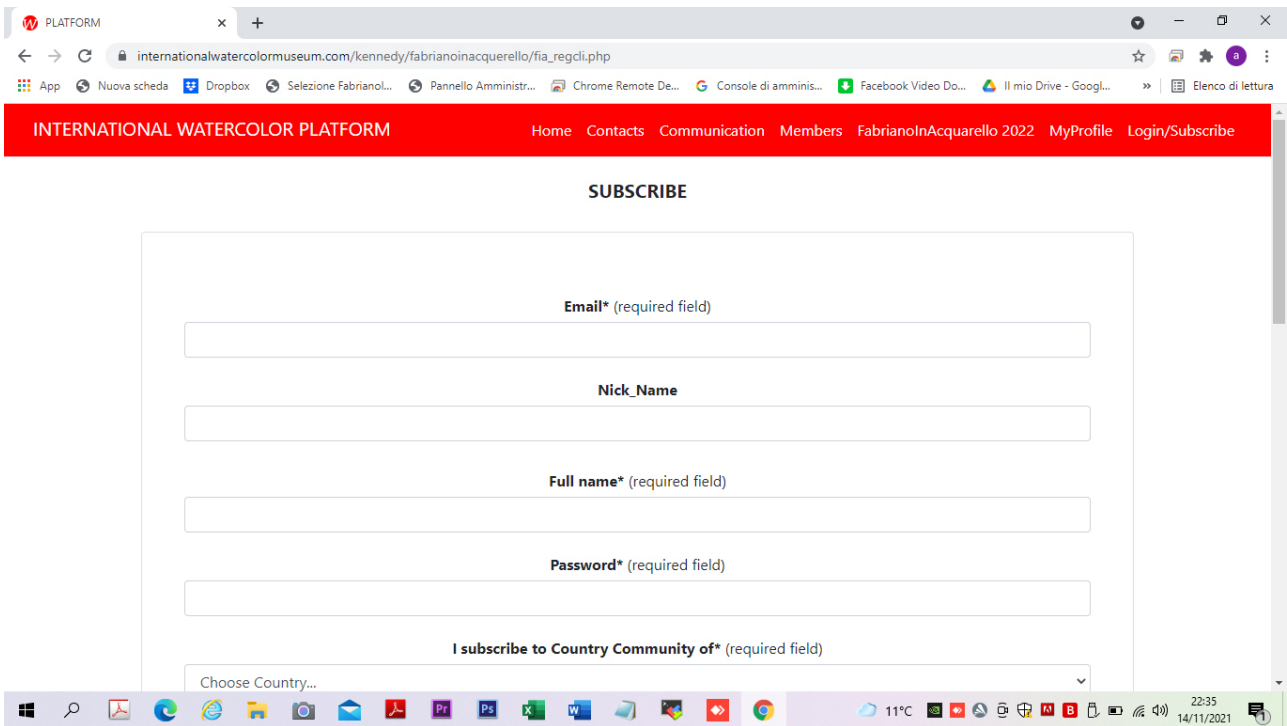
PLATFORM

internationalwatercolormuseum.com/kennedy/fabrianoinacquerello/fia_regcli.php

App Nuova scheda Dropbox Selezione Fabrianol... Pannello Amministr... Chrome Remote De... Console di amminis... Facebook Video Do... Il mio Drive - Googl... » Elenco di lettura

INTERNATIONAL WATERCOLOR PLATFORM

Home Contacts Communication Members FabrianoInAcquarello 2022 MyProfile Login/Subscribe

SUBSCRIBE

**Email*** (required field)

**Nick_Name**

**Full name*** (required field)

**Password*** (required field)

**I subscribe to Country Community of*** (required field)

Choose Country...

11°C

22:35
14/11/2021